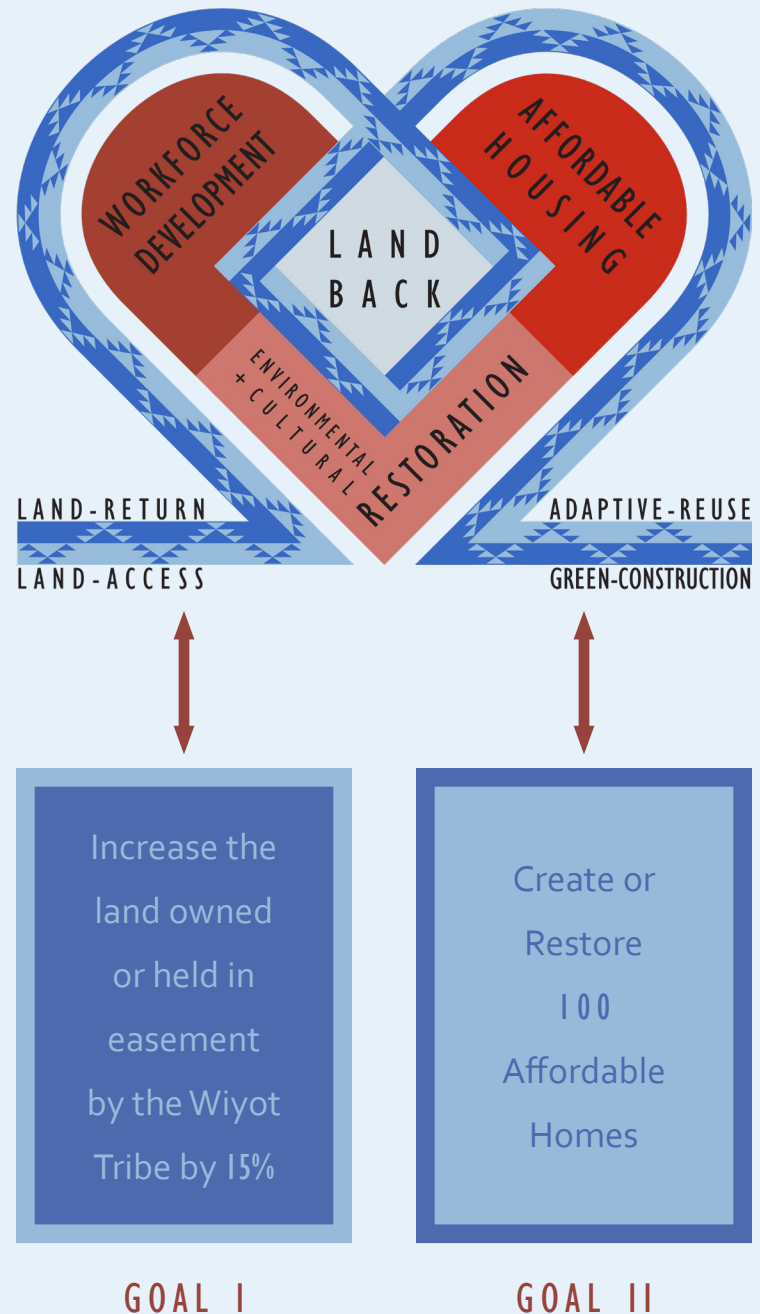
WORKFORCE DEVELOPMENT

AFFORDABLE HOUSING

LAND BACK

ENVIRONMENTAL + CULTURAL RESTORATION

LAND-RETURN

LAND-ACCESS

ADAPTIVE-REUSE

GREEN-CONSTRUCTION

Increase the land owned or held in easement by the Wiyot Tribe by 15%

Create or Restore 100 Affordable Homes

GOAL I

GOAL II